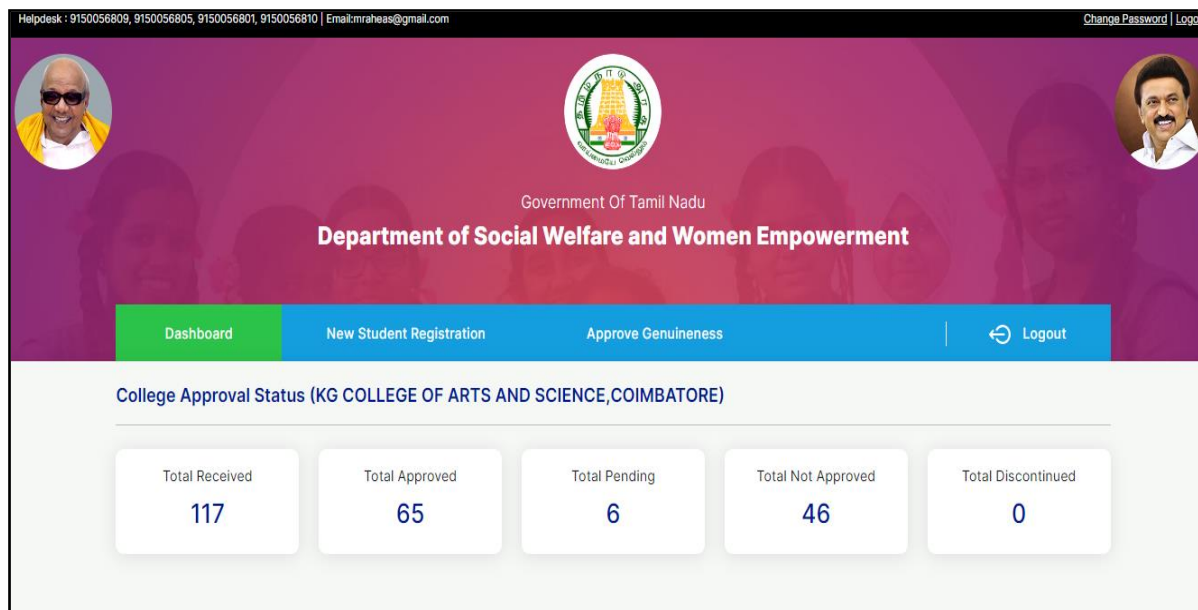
Helpdesk : 9150056809, 9150056805, 9150056801, 9150056810 | Email:mraheas@gmail.com

Change Password | Logo

Government Of Tamil Nadu

Department of Social Welfare and Women Empowerment

Dashboard

New Student Registration

Approve Genuineness

Logout

College Approval Status (KG COLLEGE OF ARTS AND SCIENCE,COIMBATORE)

Total Received
117

Total Approved
65

Total Pending
6

Total Not Approved
46

Total Discontinued
0